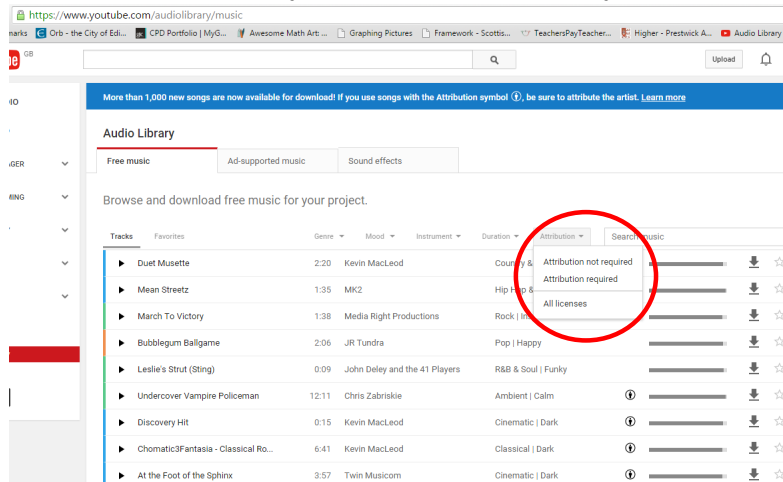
https://www.youtube.com/audiolibrary/music

marks | Orb - the City of Edi... | CPD Portfolio | MyG... | Awesome Math Art: ... | Graphing Pictures | Framework - Scottis... | TeachersPayTeacher... | Higher - Prestwick A... | Audio Library

GB

Upload

IO

GER

MING

More than 1,000 new songs are now available for download! If you use songs with the Attribution symbol, be sure to attribute the artist. Learn more

Audio Library

Free music | Ad-supported music | Sound effects

Browse and download free music for your project.

Tracks | Favorites | Genre | Mood | Instrument | Duration | Attribution | Search music

Attribution not required
Attribution required
All licenses

| Track | Duration | Artist | Genre / Mood |
|---|---|---|---|
| Duet Musette | 2:20 | Kevin MacLeod | Country & |
| Mean Streetz | 1:35 | MK2 | Hip Hop & |
| March To Victory | 1:38 | Media Right Productions | Rock \| In |
| Bubblegum Ballgame | 2:06 | JR Tundra | Pop \| Happy |
| Leslie's Strut (Sting) | 0:09 | John Deley and the 41 Players | R&B & Soul \| Funky |
| Undercover Vampire Policeman | 12:11 | Chris Zabriskie | Ambient \| Calm |
| Discovery Hit | 0:15 | Kevin MacLeod | Cinematic \| Dark |
| Chomatic3Fantasia - Classical Ro... | 6:41 | Kevin MacLeod | Classical \| Dark |
| At the Foot of the Sphinx | 3:57 | Twin Musicom | Cinematic \| Dark |